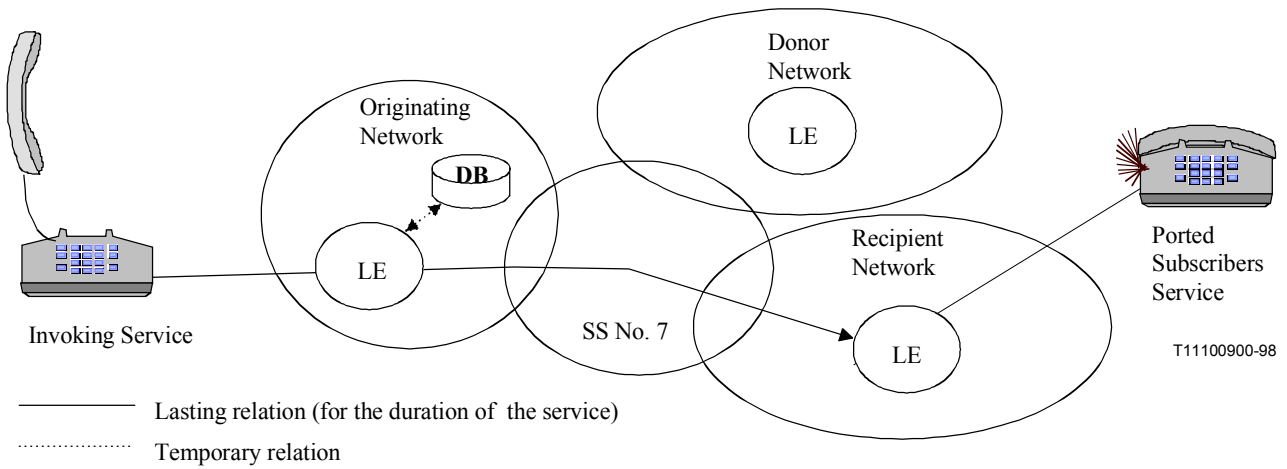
Donor Network

LE

Originating Network

DB

LE

SS No. 7

Recipient Network

LE

Ported Subscribers Service

Invoking Service

T11100900-98

Lasting relation (for the duration of the service)

Temporary relation